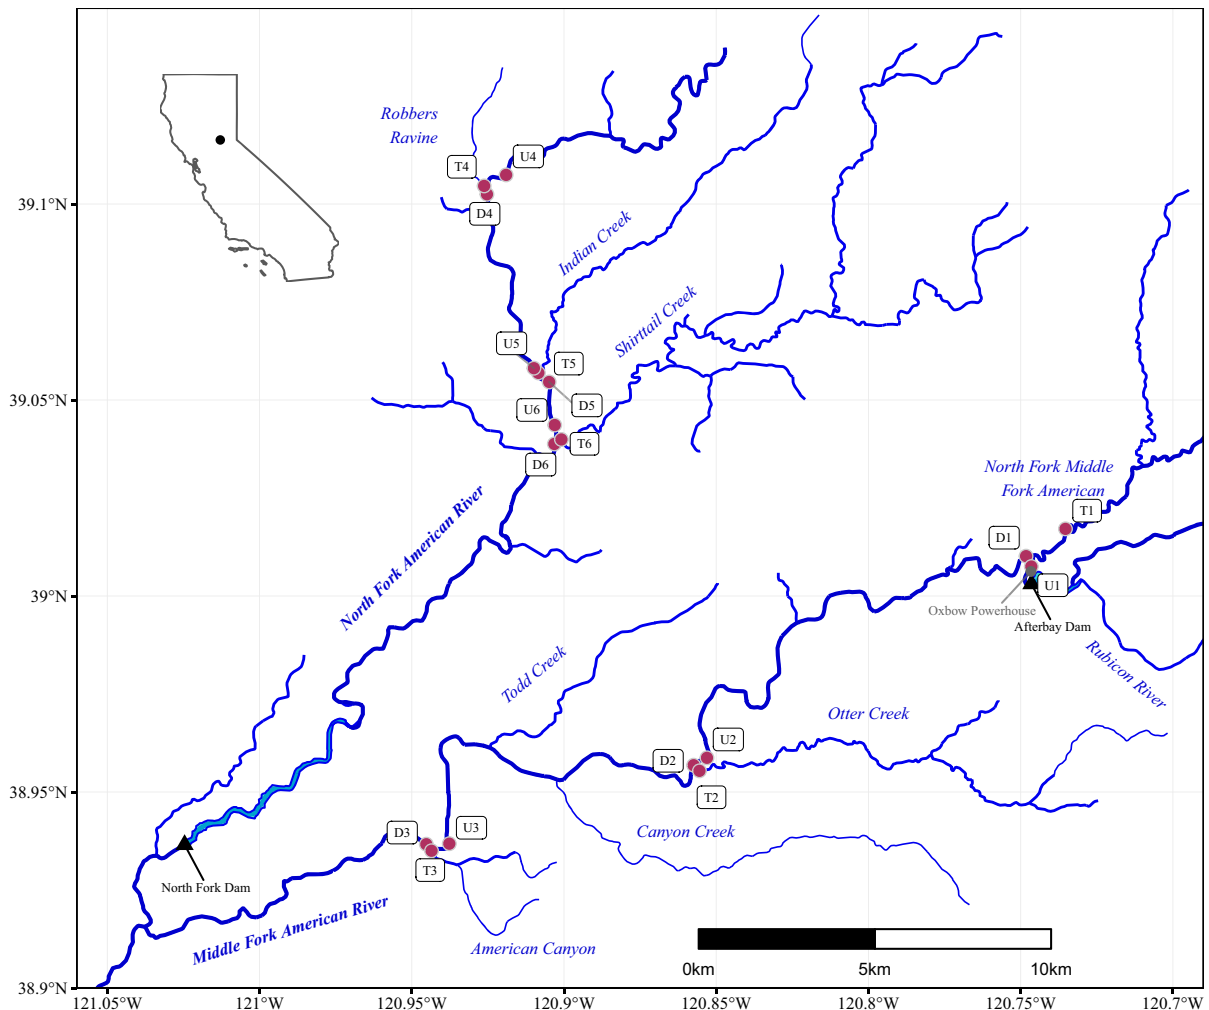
Robbers Ravine
T4
U4
D4
39.1°N
Indian Creek
Shirttail Creek
U5
T5
D5
39.05°N
U6
T6
D6
North Fork Middle Fork American
T1
D1
U1
North Fork American River
39°N
Oxbow Powerhouse
Afterbay Dam
Rubicon River
Todd Creek
Otter Creek
U2
D2
T2
38.95°N
D3
U3
T3
Canyon Creek
North Fork Dam
Middle Fork American River
American Canyon
0km
5km
10km
38.9°N
121.05°W
121°W
120.95°W
120.9°W
120.85°W
120.8°W
120.75°W
120.7°W